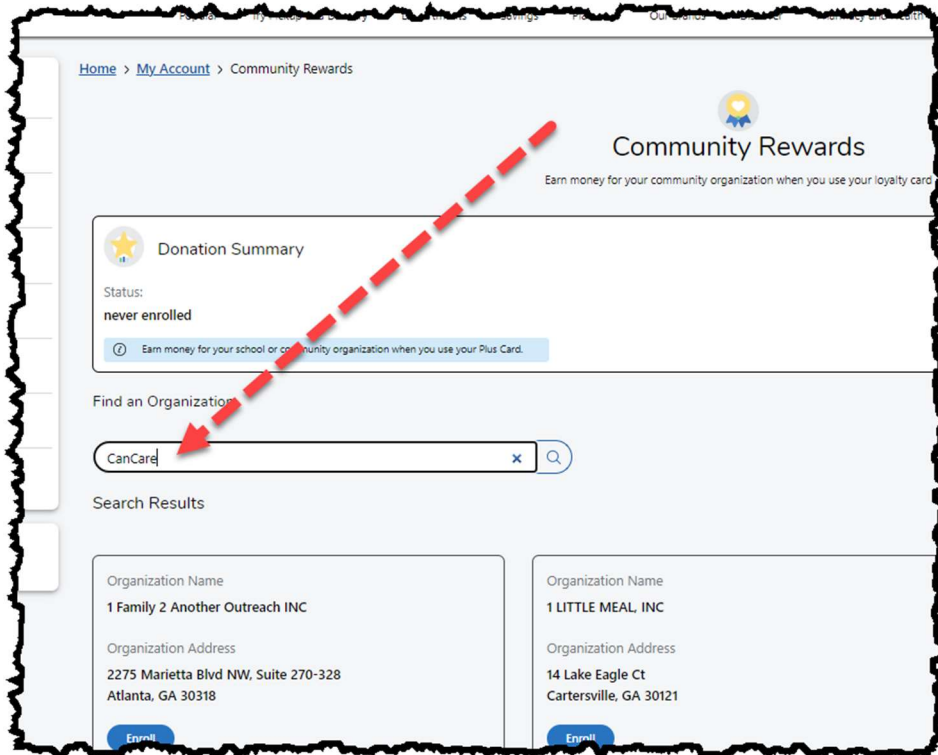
Home > My Account > Community Rewards

Community Rewards

Earn money for your community organization when you use your loyalty card

Donation Summary

Status:
never enrolled

Earn money for your school or co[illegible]munity organization when you use your Plus Card.

Find an Organization

CanCare

Search Results

Organization Name
1 Family 2 Another Outreach INC

Organization Address
2275 Marietta Blvd NW, Suite 270-328
Atlanta, GA 30318

Enroll

Organization Name
1 LITTLE MEAL, INC

Organization Address
14 Lake Eagle Ct
Cartersville, GA 30121

Enroll